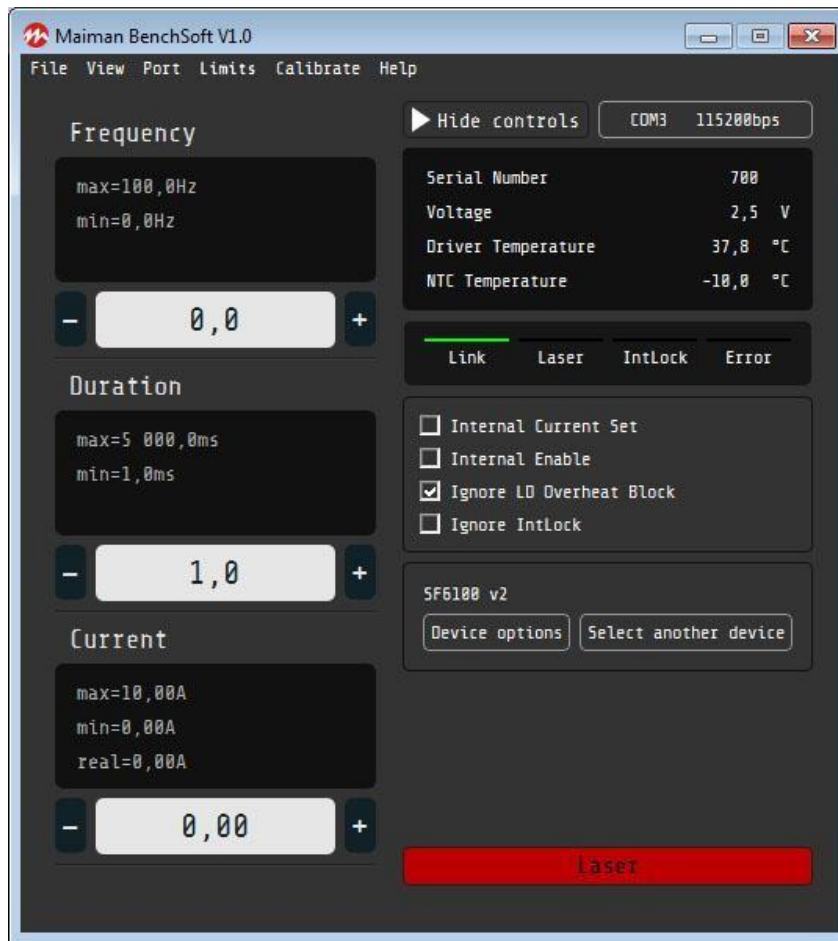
Maiman BenchSoft V1.0

File View Port Limits Calibrate Help

Frequency

max=100,0Hz
min=0,0Hz

−
0,0
+

Duration

max=5 000,0ms
min=1,0ms

−
1,0
+

Current

max=10,00A
min=0,00A
real=0,00A

−
0,00
+

Hide controls
COM3 115200bps

| | |
|---|---|
| Serial Number | 700 |
| Voltage | 2,5 V |
| Driver Temperature | 37,8 °C |
| NTC Temperature | -10,0 °C |

Link Laser IntLock Error

Internal Current Set
Internal Enable
Ignore LD Overheat Block
Ignore IntLock

SF6100 v2
Device options
Select another device

Laser